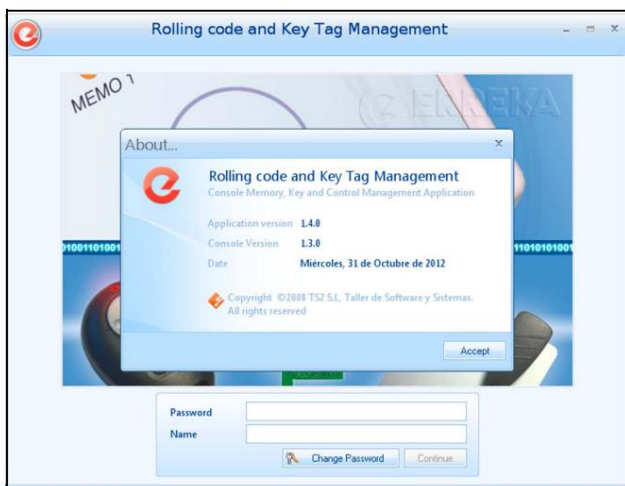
Rolling code and Key Tag Management

MEMO 1

EUREKA

About...

x

Rolling code and Key Tag Management

Console Memory, Key and Control Management Application

Application version 1.4.0

Console Version 1.3.0

Date Miércoles, 31 de Octubre de 2012

Copyright ©2008 TSI S.L. Taller de Software y Sistemas. All rights reserved

Accept

1001101001

1101010100

Password

Name

Change Password

Continue